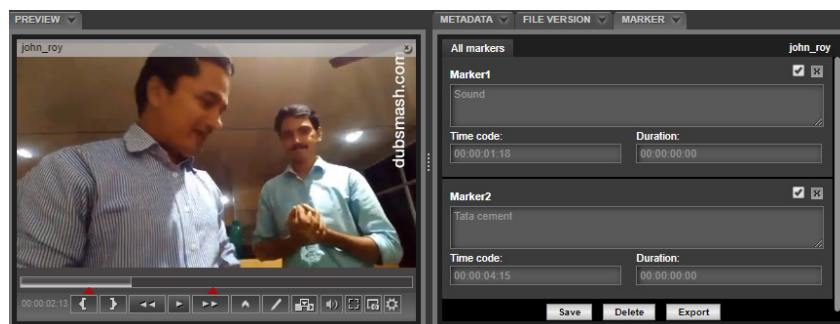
PREVIEW
john_roy
dubsmash.com
00:00:02:13

METADATA FILE VERSION MARKER
All markers
john_roy
Marker1
Sound
Time code:
00:00:01:18
Duration:
00:00:00:00
Marker2
Tata cement
Time code:
00:00:04:15
Duration:
00:00:00:00
Save Delete Export